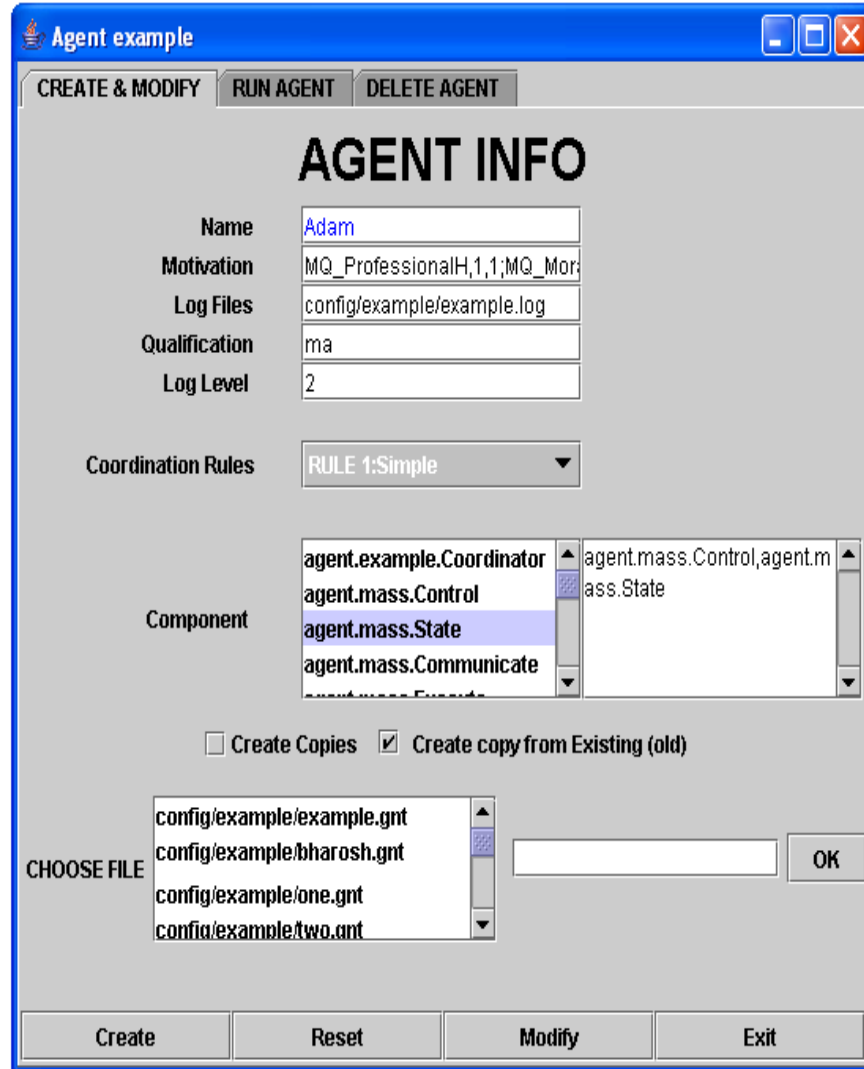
Agent example

CREATE & MODIFY | RUN AGENT | DELETE AGENT

AGENT INFO

Name Adam

Motivation MQ_ProfessionalH,1,1;MQ_Mora

Log Files config/example/example.log

Qualification ma

Log Level 2

Coordination Rules RULE 1:Simple

Component
agent.example.Coordinator
agent.mass.Control
agent.mass.State
agent.mass.Communicate
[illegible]

agent.mass.Control,agent.mass.State

Create Copies
Create copy from Existing (old)

CHOOSE FILE
config/example/example.gnt
config/example/bharosh.gnt
config/example/one.gnt
config/example/two.gnt

OK

Create | Reset | Modify | Exit